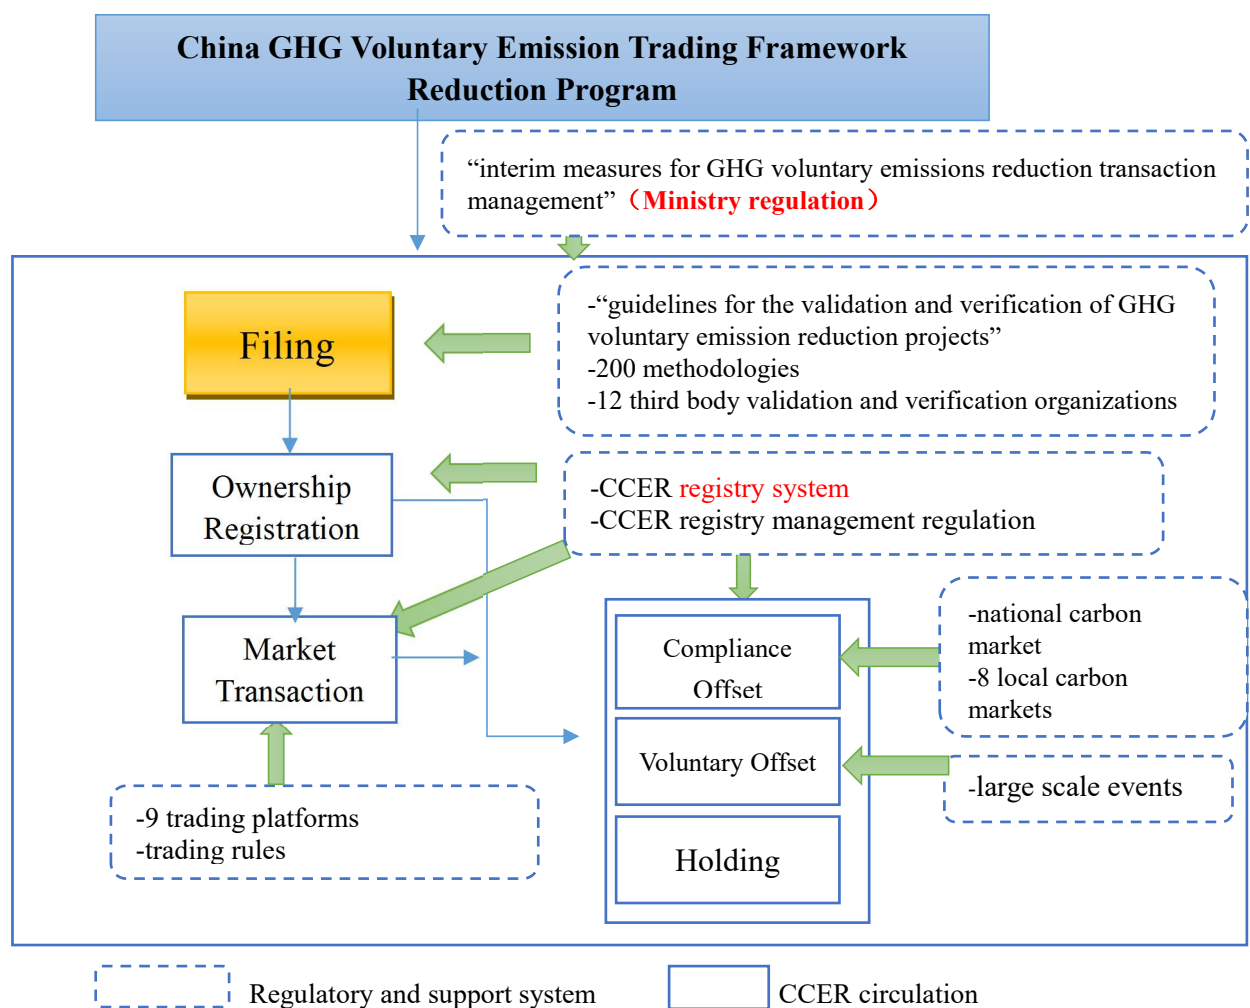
China GHG Voluntary Emission Trading Framework Reduction Program

“interim measures for GHG voluntary emissions reduction transaction management”（Ministry regulation）

Filing

-“guidelines for the validation and verification of GHG voluntary emission reduction projects”
-200 methodologies
-12 third body validation and verification organizations

Ownership Registration

-CCER registry system
-CCER registry management regulation

Market Transaction

Compliance Offset

-national carbon market
-8 local carbon markets

Voluntary Offset

-large scale events

Holding

-9 trading platforms
-trading rules

Regulatory and support system

CCER circulation